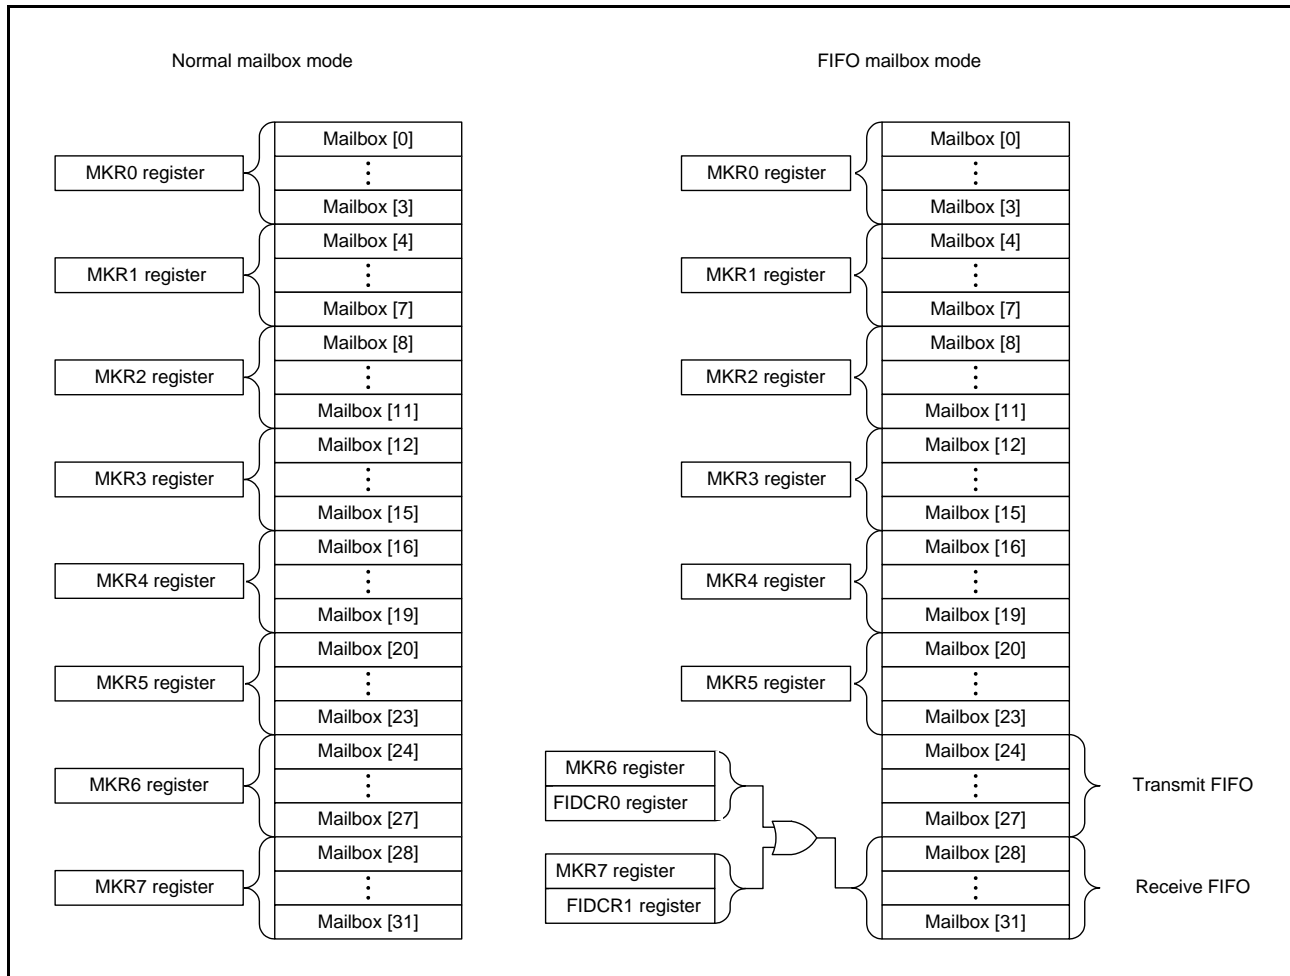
Normal mailbox mode

MKR0 register
Mailbox [0]
⋮
Mailbox [3]

MKR1 register
Mailbox [4]
⋮
Mailbox [7]

MKR2 register
Mailbox [8]
⋮
Mailbox [11]

MKR3 register
Mailbox [12]
⋮
Mailbox [15]

MKR4 register
Mailbox [16]
⋮
Mailbox [19]

MKR5 register
Mailbox [20]
⋮
Mailbox [23]

MKR6 register
Mailbox [24]
⋮
Mailbox [27]

MKR7 register
Mailbox [28]
⋮
Mailbox [31]

FIFO mailbox mode

MKR0 register
Mailbox [0]
⋮
Mailbox [3]

MKR1 register
Mailbox [4]
⋮
Mailbox [7]

MKR2 register
Mailbox [8]
⋮
Mailbox [11]

MKR3 register
Mailbox [12]
⋮
Mailbox [15]

MKR4 register
Mailbox [16]
⋮
Mailbox [19]

MKR5 register
Mailbox [20]
⋮
Mailbox [23]

MKR6 register
FIDCR0 register
MKR7 register
FIDCR1 register

Mailbox [24]
⋮
Mailbox [27]
Transmit FIFO

Mailbox [28]
⋮
Mailbox [31]
Receive FIFO